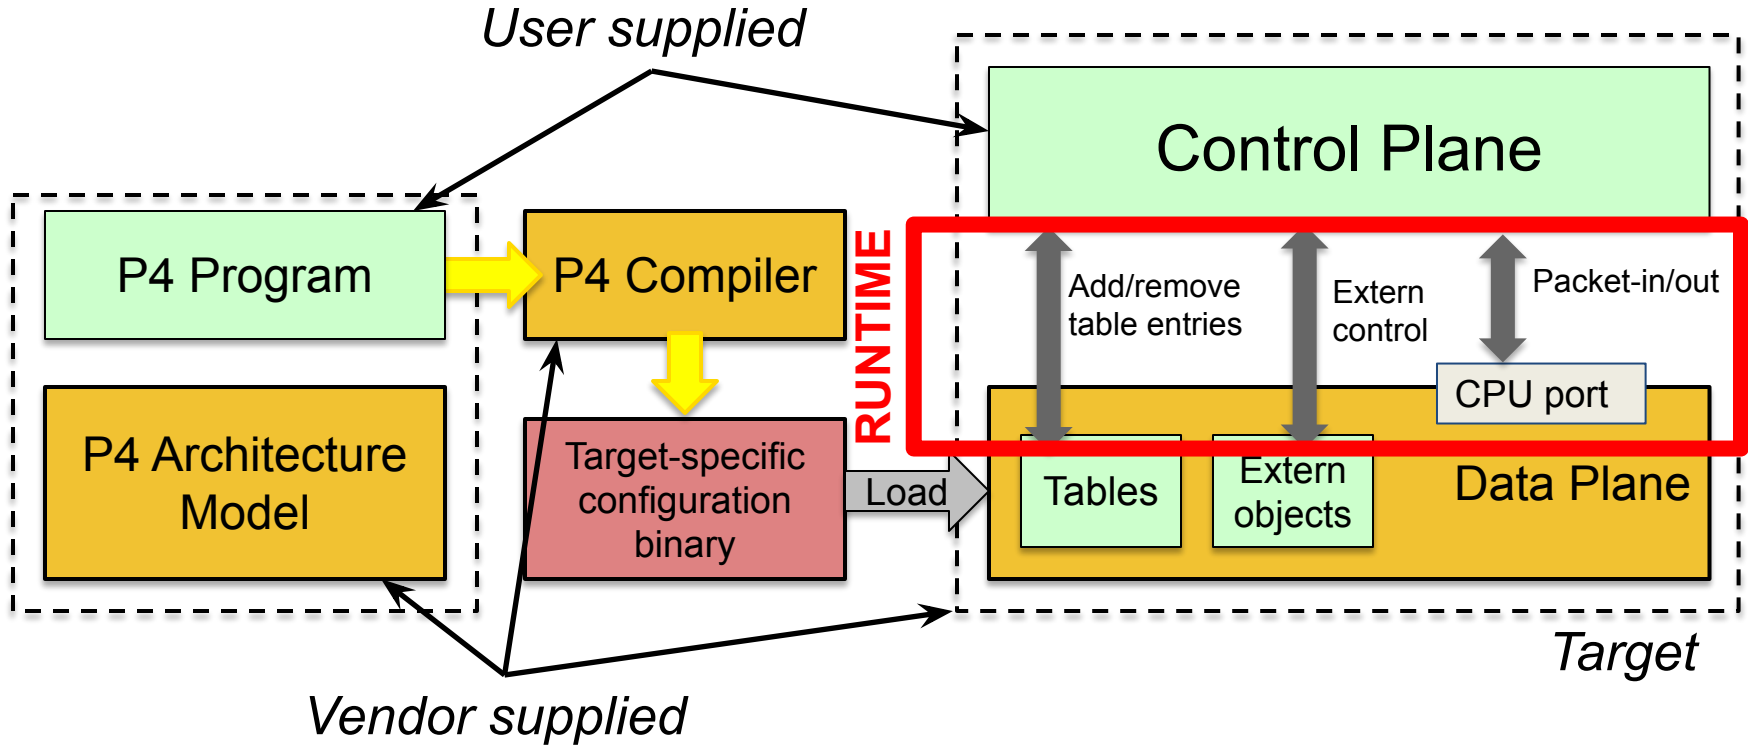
User supplied

Control Plane

P4 Program

P4 Compiler

RUNTIME

Add/remove table entries

Extern control

Packet-in/out

CPU port

P4 Architecture Model

Target-specific configuration binary

Load

Tables

Extern objects

Data Plane

Target

Vendor supplied